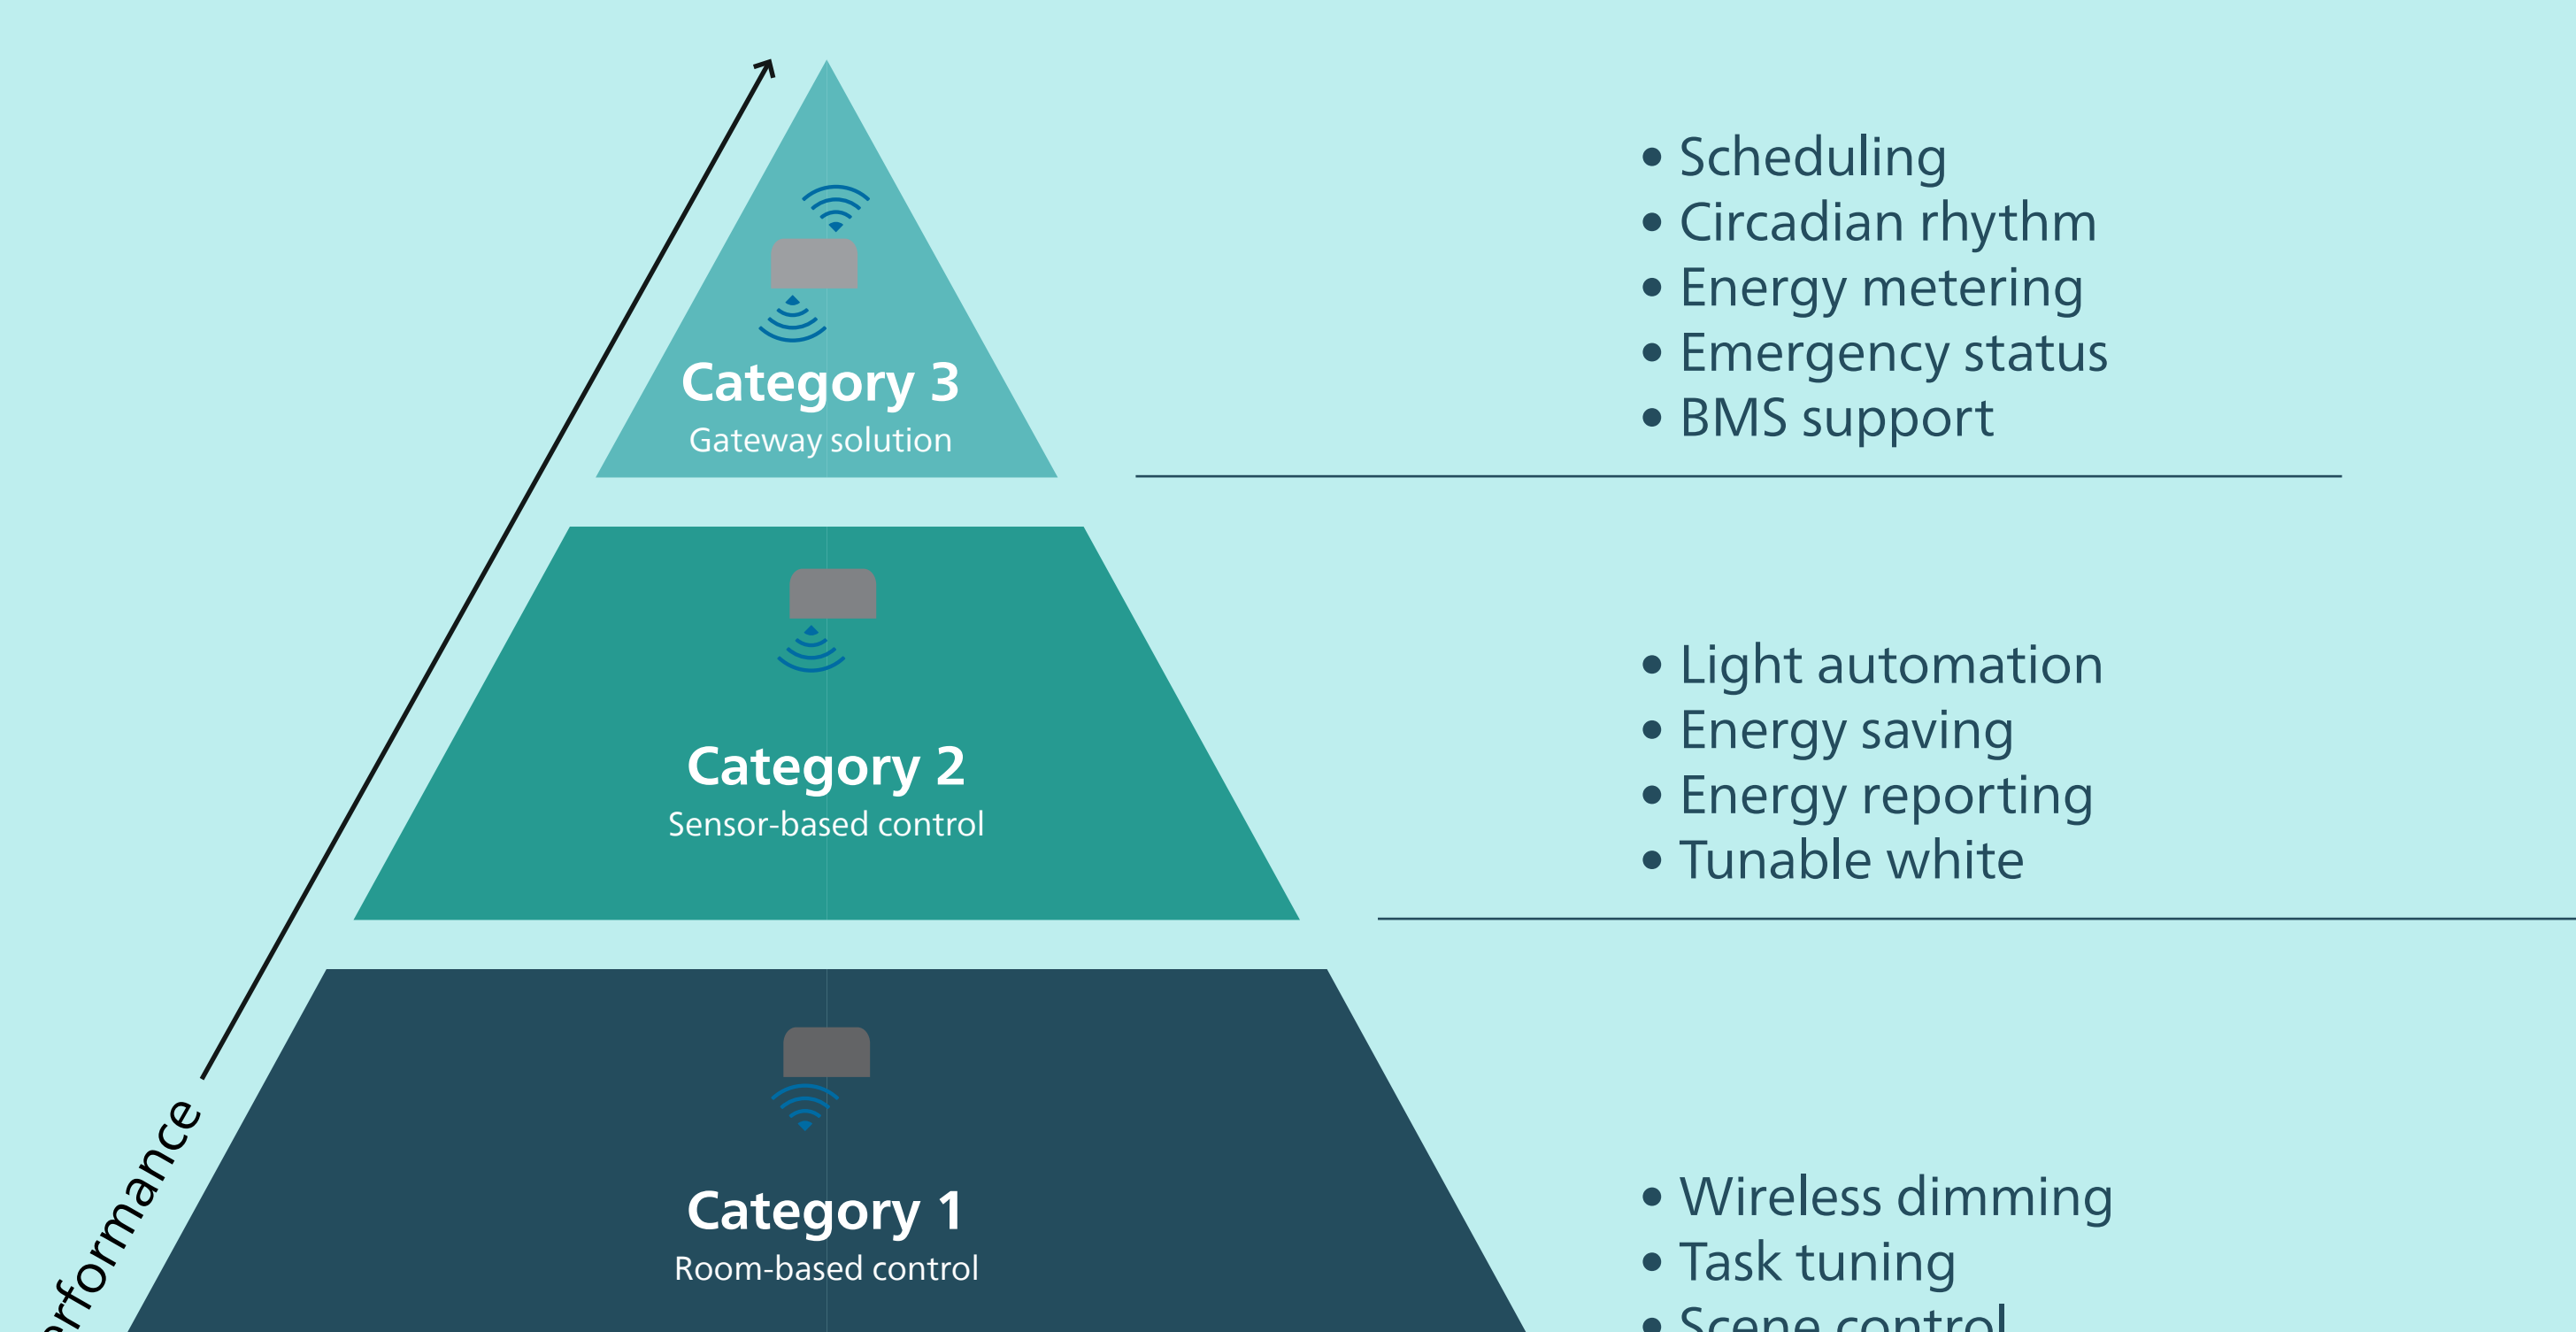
Category 3
Gateway solution

• Scheduling
• Circadian rhythm
• Energy metering
• Emergency status
• BMS support

Category 2
Sensor-based control

• Light automation
• Energy saving
• Energy reporting
• Tunable white

Category 1
Room-based control

• Wireless dimming
• Task tuning
• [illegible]

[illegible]rformance